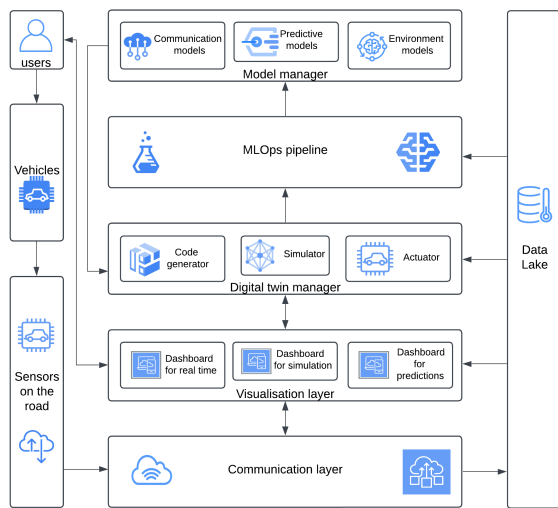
users

Vehicles

Sensors on the road

Communication models

Predictive models

Environment models

Model manager

MLOps pipeline

Code generator

Simulator

Actuator

Digital twin manager

Dashboard for real time

Dashboard for simulation

Dashboard for predictions

Visualisation layer

Communication layer

Data Lake